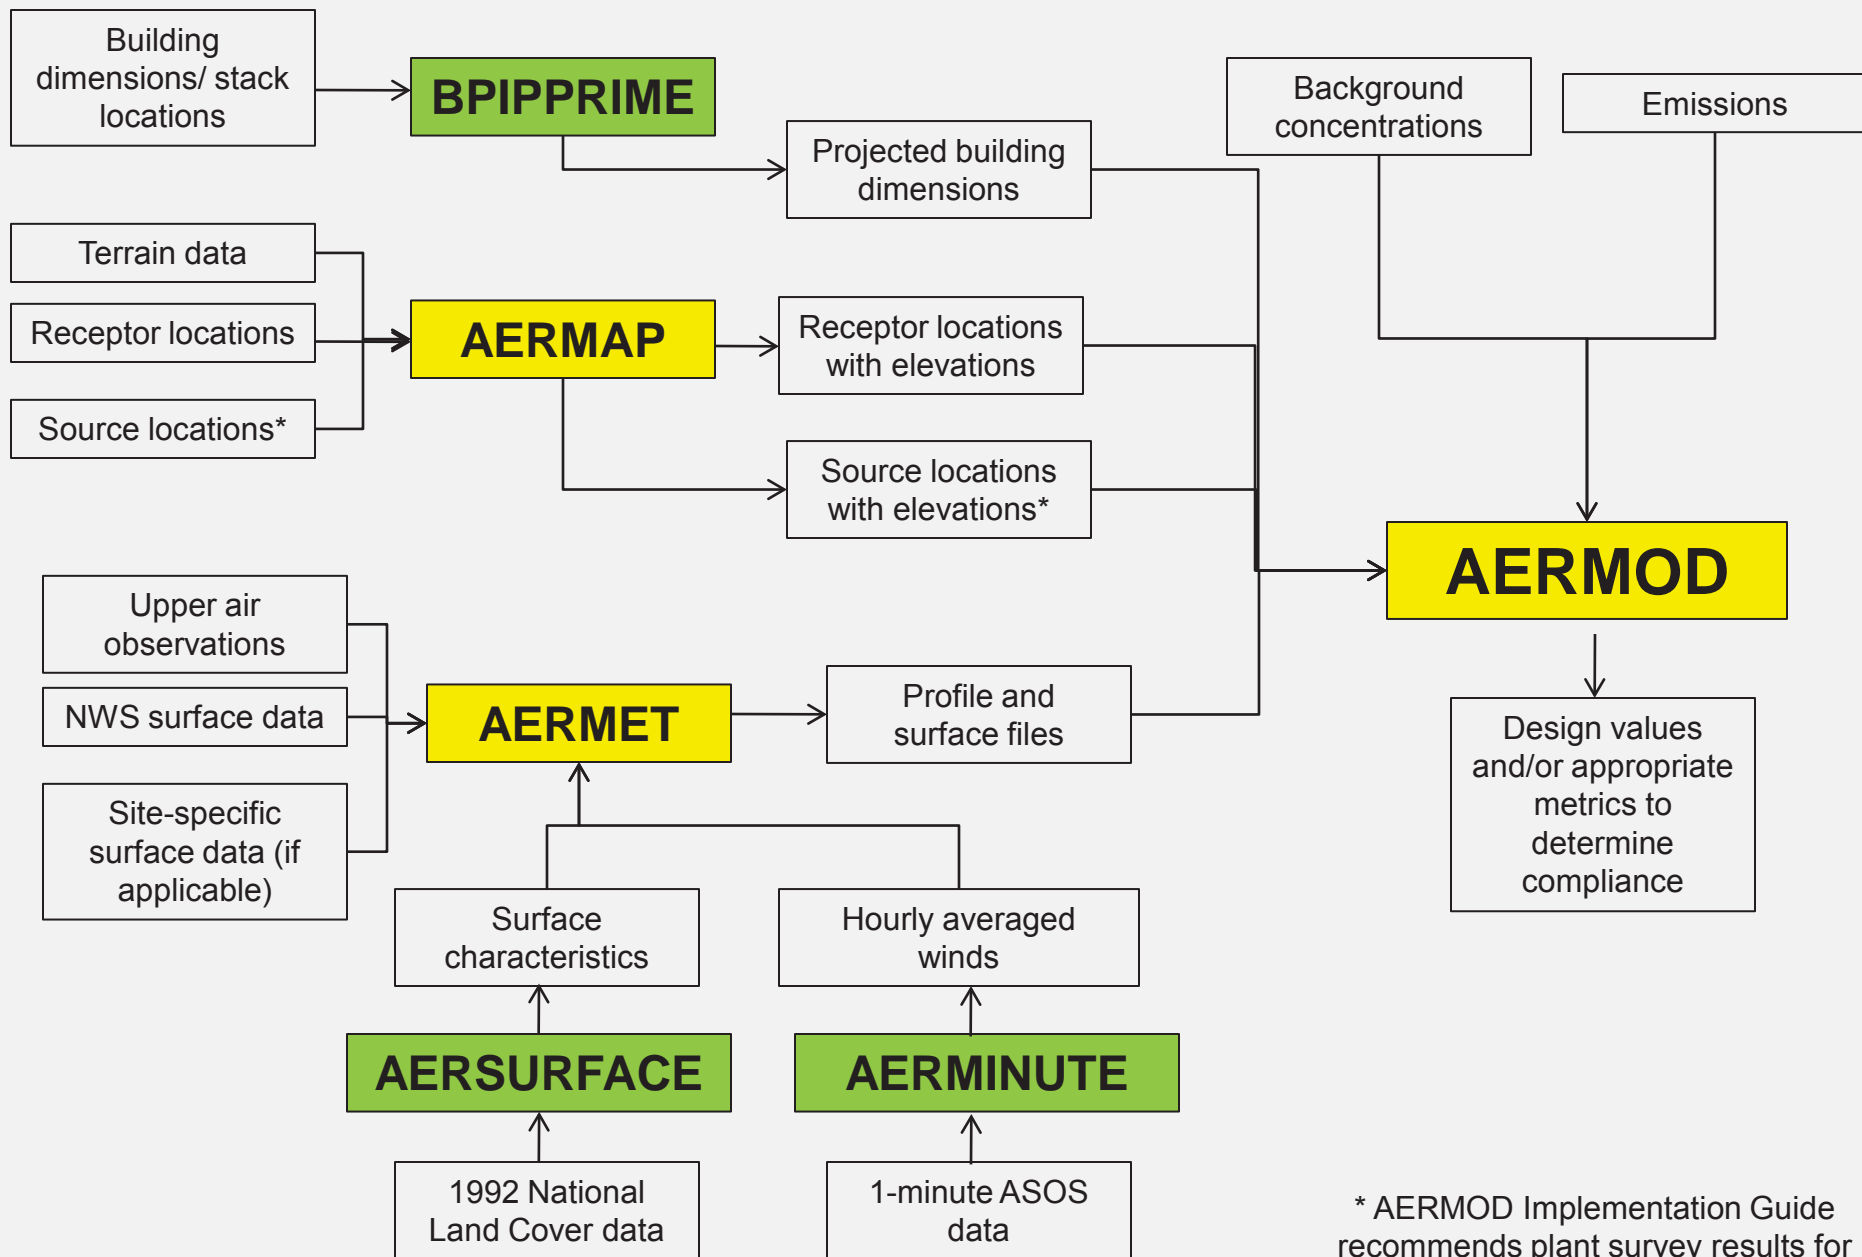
Building dimensions/ stack locations

BPIPPRIME

Projected building dimensions

Background concentrations

Emissions

Terrain data

Receptor locations

Source locations*

AERMAP

Receptor locations with elevations

Source locations with elevations*

AERMOD

Upper air observations

NWS surface data

Site-specific surface data (if applicable)

AERMET

Profile and surface files

Design values and/or appropriate metrics to determine compliance

Surface characteristics

Hourly averaged winds

AERSURFACE

AERMINUTE

1992 National Land Cover data

1-minute ASOS data

* AERMOD Implementation Guide recommends plant survey results for